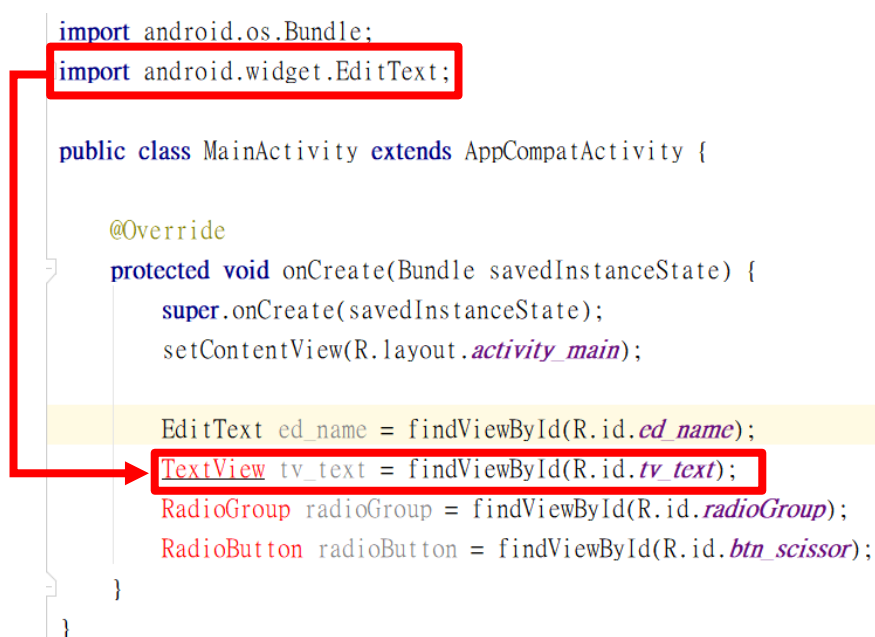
import android.os.Bundle;
import android.widget.EditText;

public class MainActivity extends AppCompatActivity {

    @Override
    protected void onCreate(Bundle savedInstanceState) {
        super.onCreate(savedInstanceState);
        setContentView(R.layout.activity_main);

        EditText ed_name = findViewById(R.id.ed_name);
        TextView tv_text = findViewById(R.id.tv_text);
        RadioGroup radioGroup = findViewById(R.id.radioGroup);
        RadioButton radioButton = findViewById(R.id.btn_scissor);
    }
}